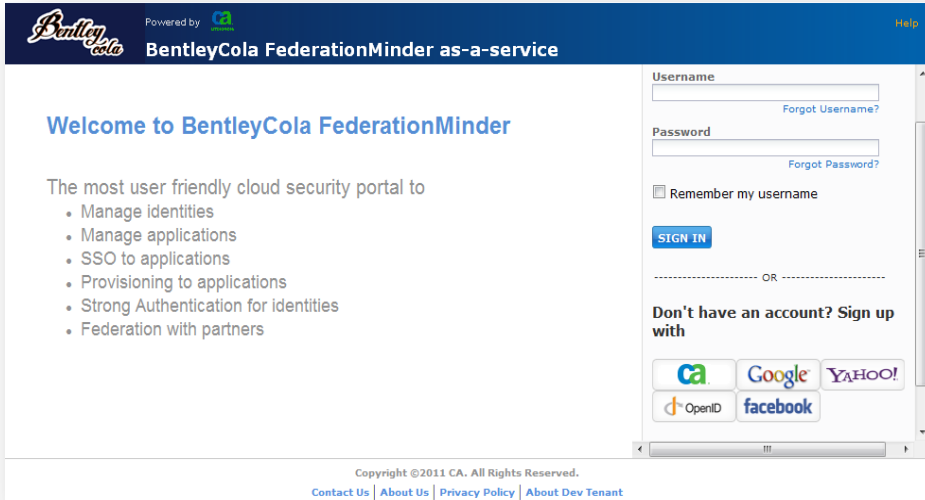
Bentley Cola

Powered by ca

Help

BentleyCola FederationMinder as-a-service

Welcome to BentleyCola FederationMinder

The most user friendly cloud security portal to
- Manage identities
- Manage applications
- SSO to applications
- Provisioning to applications
- Strong Authentication for identities
- Federation with partners

Username

Forgot Username?

Password

Forgot Password?

Remember my username

SIGN IN

OR

Don't have an account? Sign up with

ca Google YAHOO! OpenID facebook

Copyright ©2011 CA. All Rights Reserved.

Contact Us | About Us | Privacy Policy | About Dev Tenant